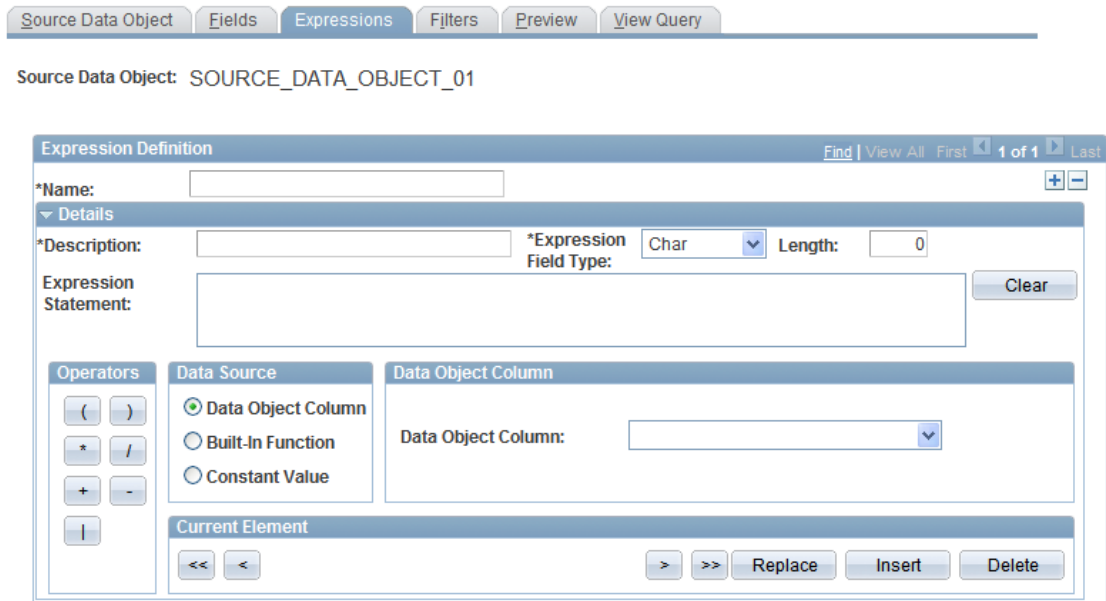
Source Data Object | Fields | Expressions | Filters | Preview | View Query

Source Data Object: SOURCE_DATA_OBJECT_01

Expression Definition
Find | View All First 1 of 1 Last

*Name:

Details

*Description:
*Expression Field Type: Char
Length: 0

Expression Statement:
Clear

Operators
( )
* /
+ -
|

Data Source
Data Object Column
Built-In Function
Constant Value

Data Object Column
Data Object Column:

Current Element
<< < > >> Replace Insert Delete